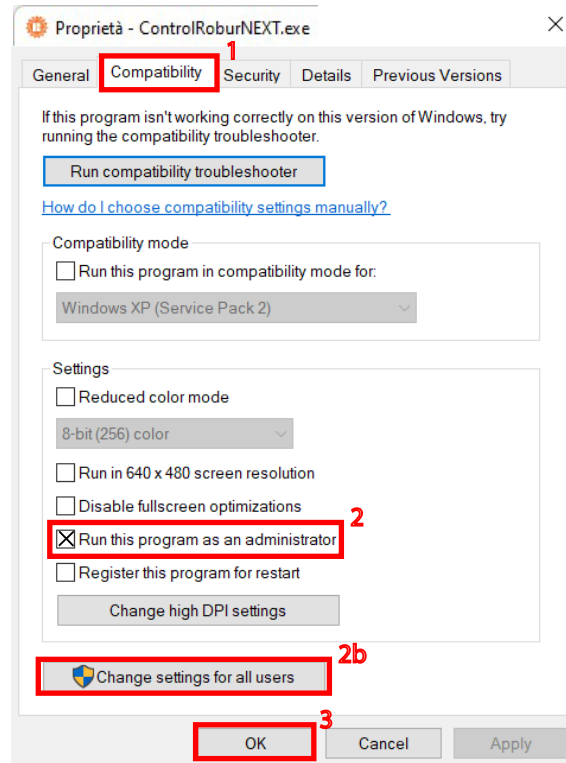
Proprietà - ControlRoburNEXT.exe

×

1

General | Compatibility | Security | Details | Previous Versions

If this program isn't working correctly on this version of Windows, try running the compatibility troubleshooter.

Run compatibility troubleshooter

How do I choose compatibility settings manually?

Compatibility mode

Run this program in compatibility mode for:

Windows XP (Service Pack 2)

Settings

Reduced color mode

8-bit (256) color

Run in 640 x 480 screen resolution

Disable fullscreen optimizations

2

Run this program as an administrator

Register this program for restart

Change high DPI settings

2b

Change settings for all users

3

OK | Cancel | Apply